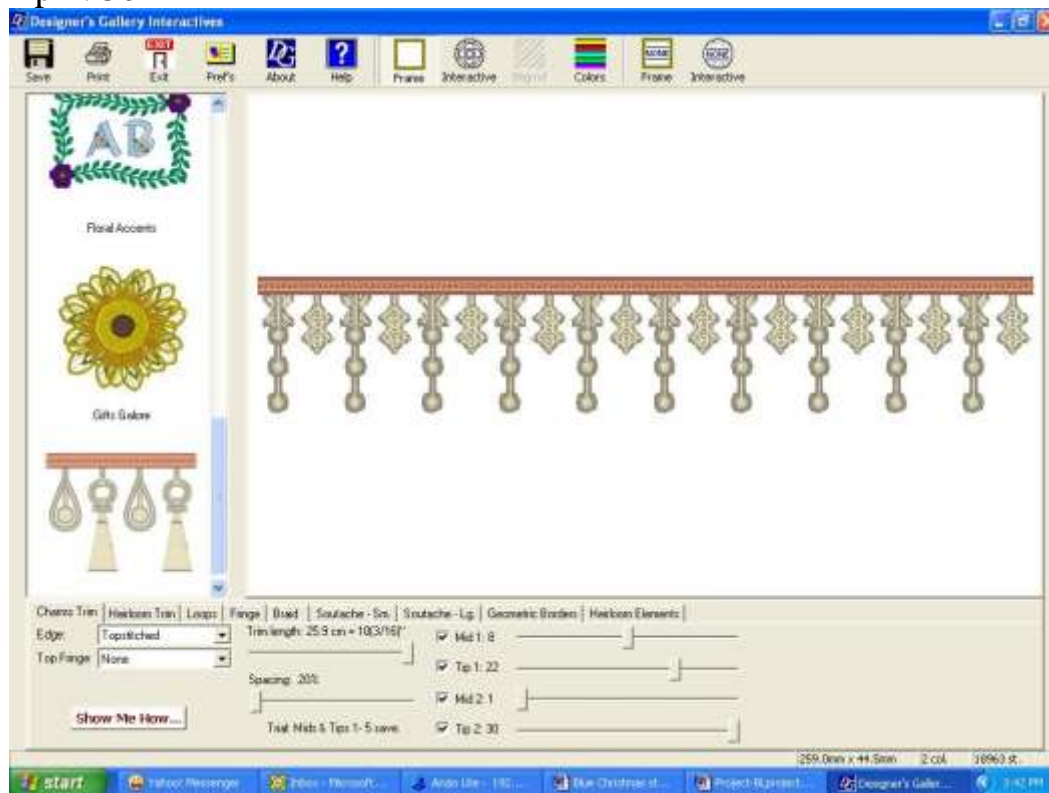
Designer's Gallery Interactives

Save Print EXIT Exit Pref's About Help Frame Interactive Stencil Colors Frame Interactive

Floral Accents

Gifts Galore

Charms Trim | Heirloom Trim | Loops | Fringe | Braid | Soutache - Sm. | Soutache - Lg. | Geometric Borders | Heirloom Elements

Edge: Topstitched

Top Fringe: None

Trim length: 25.9 cm = 10(3/16)"

Spacing: 20%

Trial: Mids & Tips 1- 5 save.

Mid 1: 8

Tip 1: 22

Mid 2: 1

Tip 2: 30

Show Me How...

259.0mm x 44.5mm 2 col. 18960 st.

start Yahoo! Messenger Inbox - Microsoft... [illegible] Blue Christmas st... Project-BL project... Designer's Galler... 3:42 PM